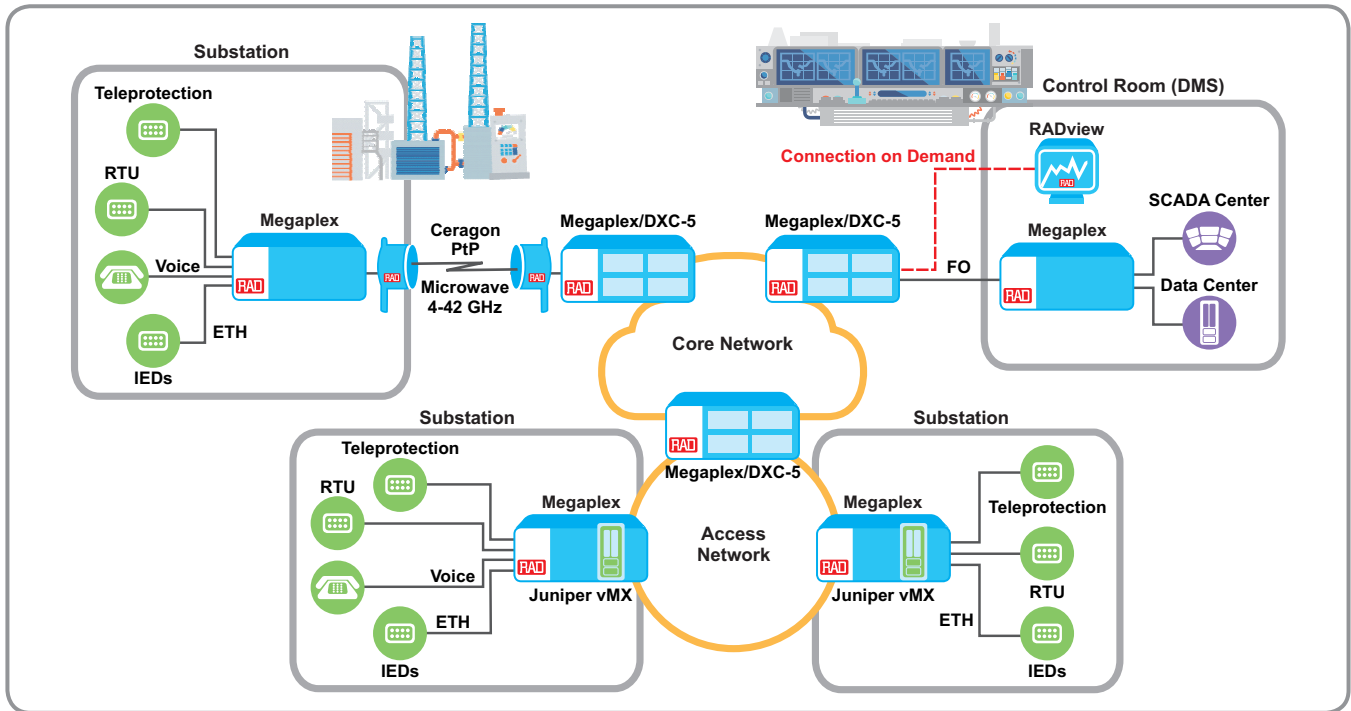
Substation

Teleprotection

RTU

Voice

ETH

IEDs

Megaplex

RAD

RAD

Ceragon PtP

Microwave 4-42 GHz

RAD

Megaplex/DXC-5

RAD

Megaplex/DXC-5

RAD

Connection on Demand

Control Room (DMS)

RADview

RAD

SCADA Center

Megaplex

RAD

FO

Data Center

Core Network

RAD

Megaplex/DXC-5

Substation

Teleprotection

RTU

Voice

ETH

IEDs

Megaplex

RAD

Juniper vMX

Access Network

Substation

Megaplex

RAD

Juniper vMX

Teleprotection

RTU

ETH

IEDs